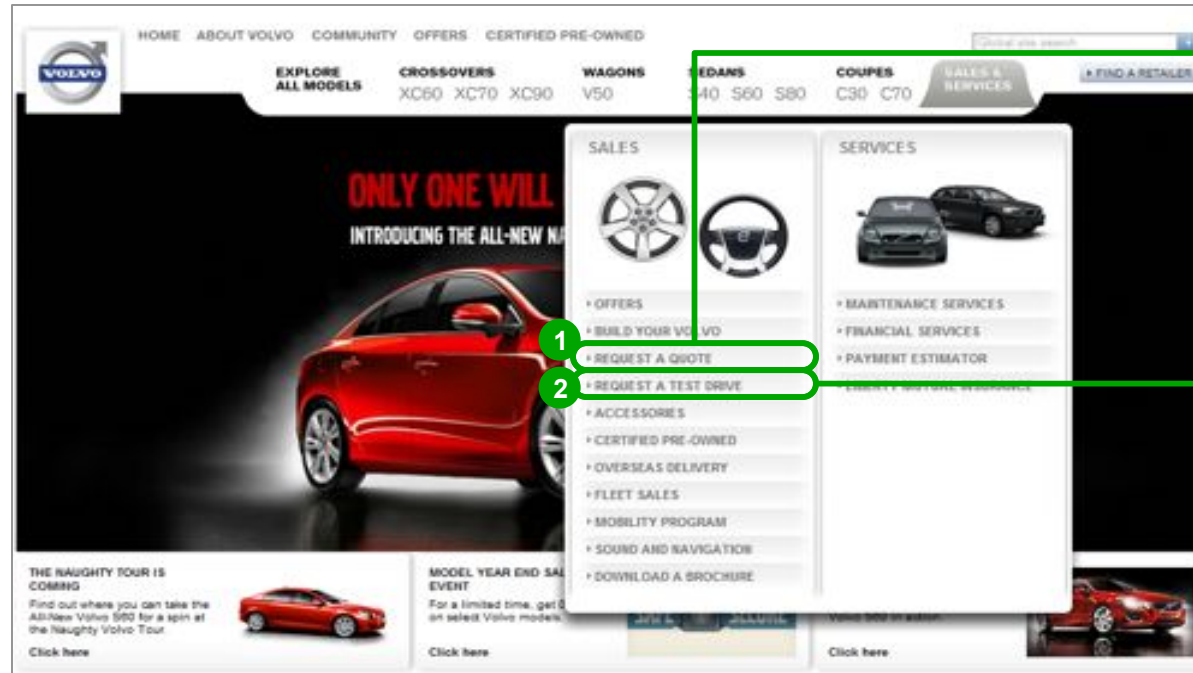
VOLVO

HOME ABOUT VOLVO COMMUNITY OFFERS CERTIFIED PRE-OWNED

Global site search

EXPLORE ALL MODELS

CROSSOVERS XC60 XC70 XC90

WAGONS V50

SEDANS S40 S60 S80

COUPES C30 C70

SALES & SERVICES

FIND A RETAILER

ONLY ONE WILL

INTRODUCING THE ALL-NEW NA

SALES

OFFERS
BUILD YOUR VOLVO
REQUEST A QUOTE
REQUEST A TEST DRIVE
ACCESSORIES
CERTIFIED PRE-OWNED
OVERSEAS DELIVERY
FLEET SALES
MOBILITY PROGRAM
SOUND AND NAVIGATION
DOWNLOAD A BROCHURE

SERVICES

MAINTENANCE SERVICES
FINANCIAL SERVICES
PAYMENT ESTIMATOR
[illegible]

1

2

THE NAUGHTY TOUR IS COMING
Find out where you can take the All-New Volvo S60 for a spin at the Naughty Volvo Tour.
Click here

MODEL YEAR END SAL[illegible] EVENT
For a limited time, get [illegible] on select Volvo models.
Click here

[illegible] Volvo S60 in action.
Click here